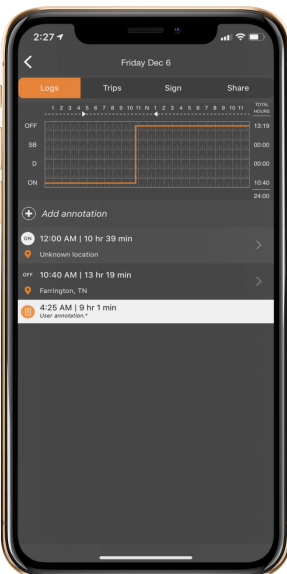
2:27

Friday Dec 6

Logs Trips Sign Share

1 2 3 4 5 6 7 8 9 10 11 N 1 2 3 4 5 6 7 8 9 10 11 TOTAL HOURS

OFF 13:19
SB 00:00
D 00:00
ON 10:40
24:00

Add annotation

ON 12:00 AM | 10 hr 39 min
Unknown location

OFF 10:40 AM | 13 hr 19 min
Farrington, TN

4:25 AM | 9 hr 1 min
User annotation.*